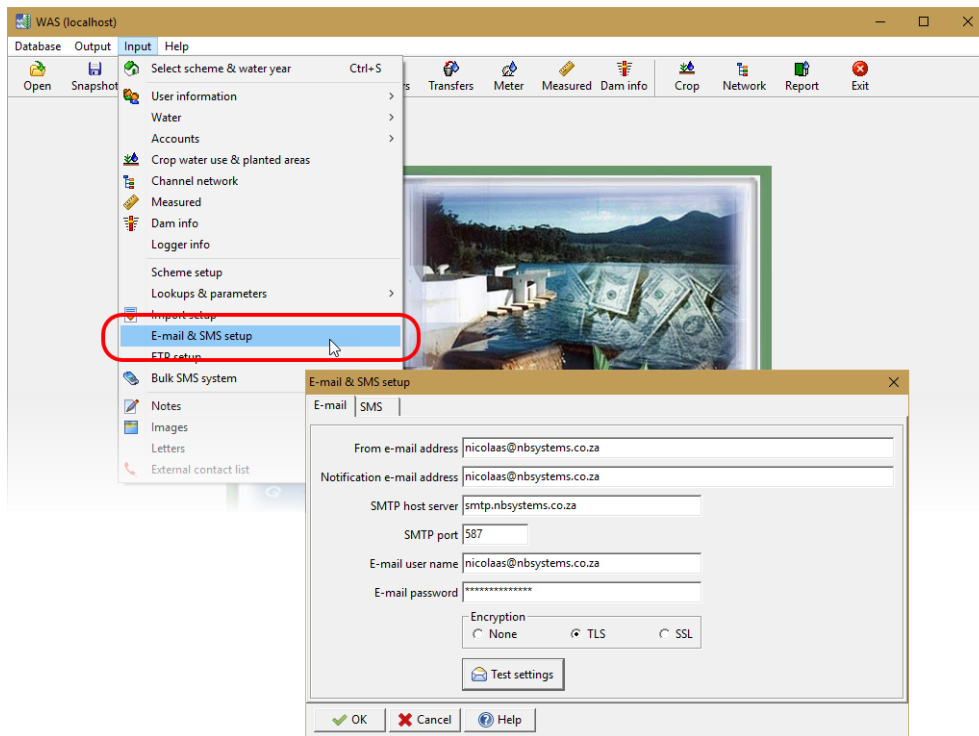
WAS (localhost)

Database Output Input Help

Open Snapshot

Select scheme & water year Ctrl+S
User information
Water
Accounts
Crop water use & planted areas
Channel network
Measured
Dam info
Logger info
Scheme setup
Lookups & parameters
Import setup
E-mail & SMS setup
FTP setup
Bulk SMS system
Notes
Images
Letters
External contact list

rs Transfers Meter Measured Dam info Crop Network Report Exit

E-mail & SMS setup

E-mail SMS

From e-mail address nicolaas@nbsystems.co.za
Notification e-mail address nicolaas@nbsystems.co.za
SMTP host server smtp.nbsystems.co.za
SMTP port 587
E-mail user name nicolaas@nbsystems.co.za
E-mail password **************

Encryption
None TLS SSL

Test settings

OK Cancel Help